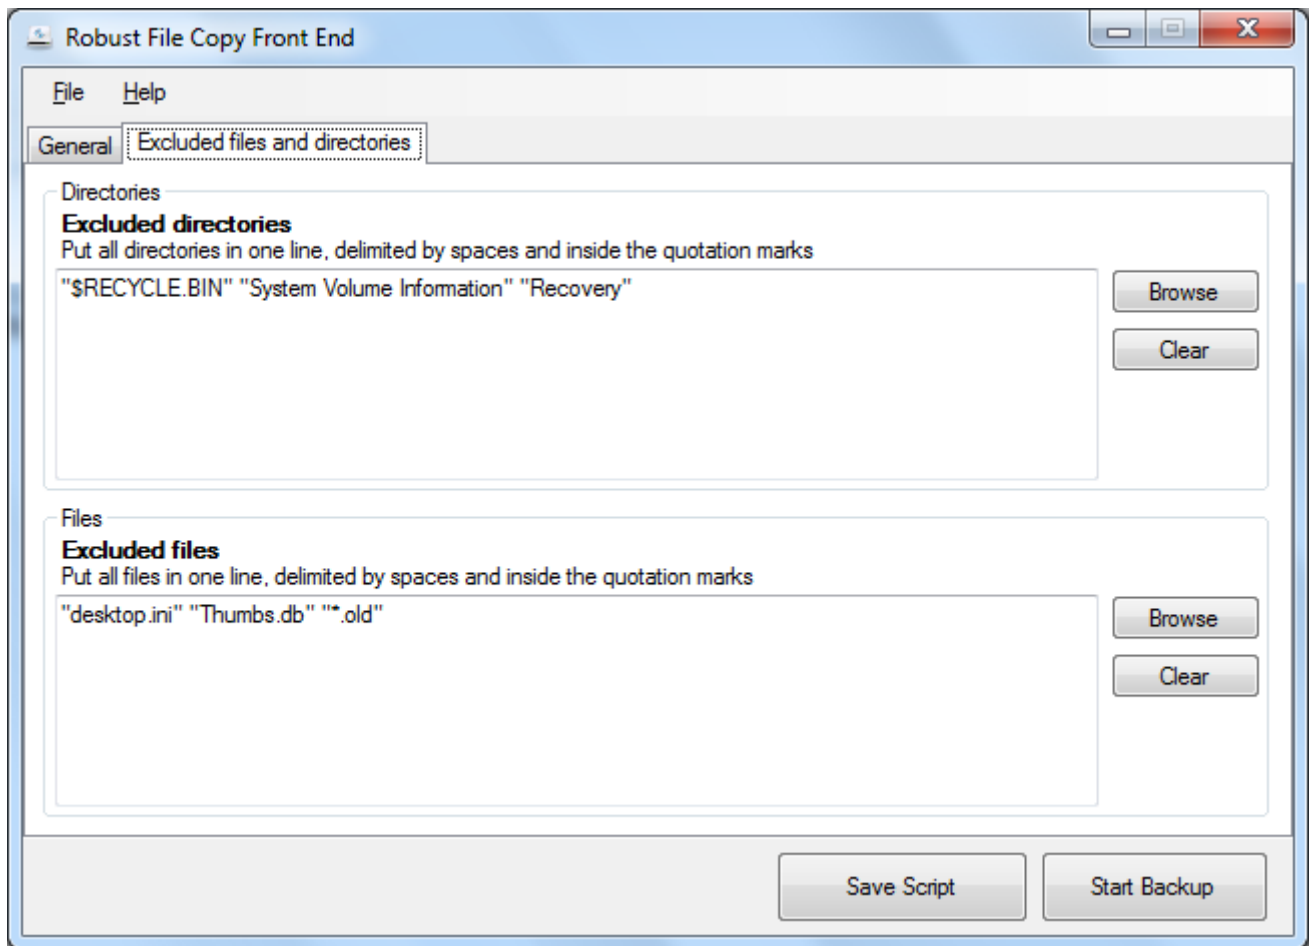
Robust File Copy Front End

File Help

General Excluded files and directories

Directories

**Excluded directories**
Put all directories in one line, delimited by spaces and inside the quotation marks

"$RECYCLE.BIN" "System Volume Information" "Recovery"

Browse

Clear

Files

**Excluded files**
Put all files in one line, delimited by spaces and inside the quotation marks

"desktop.ini" "Thumbs.db" "*.old"

Browse

Clear

Save Script

Start Backup